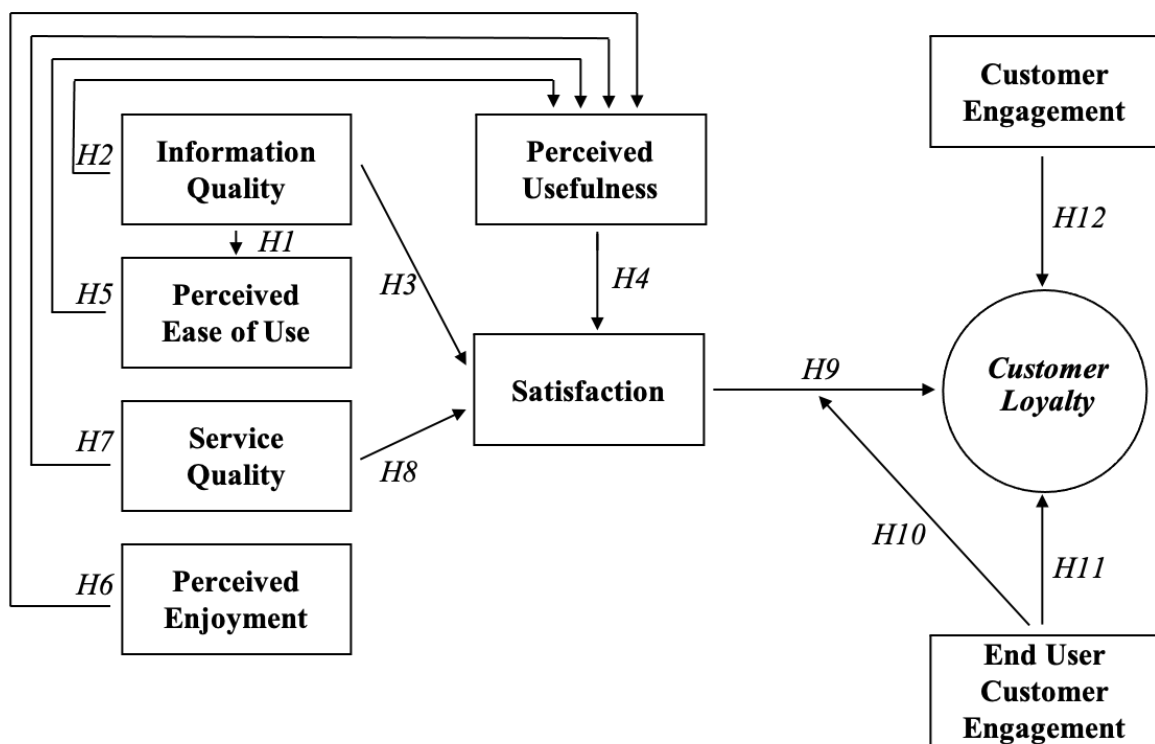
Customer Engagement

H2

Information Quality

Perceived Usefulness

H12

H1

H5

Perceived Ease of Use

H3

H4

Satisfaction

H9

Customer Loyalty

H7

Service Quality

H8

H10

H11

H6

Perceived Enjoyment

End User Customer Engagement